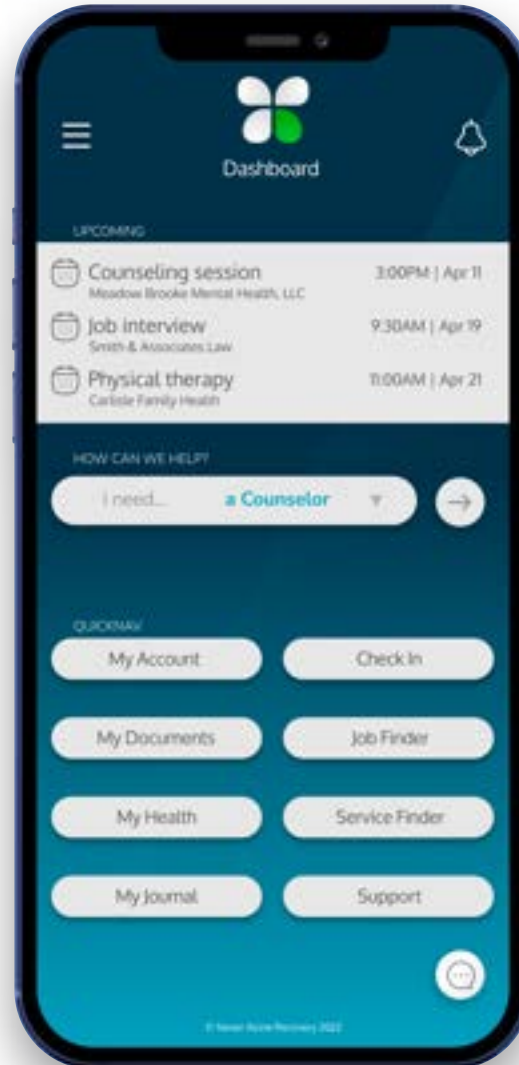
Dashboard

UPCOMING

Counseling session
Meadow Brooke Mental Health, LLC
3:00PM | Apr 11

Job interview
Smith & Associates Law
9:30AM | Apr 19

Physical therapy
Carlisle Family Health
11:00AM | Apr 21

HOW CAN WE HELP?

I need... a Counselor

QUICKNAV

My Account
Check In
My Documents
Job Finder
My Health
Service Finder
My Journal
Support

© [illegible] 2022